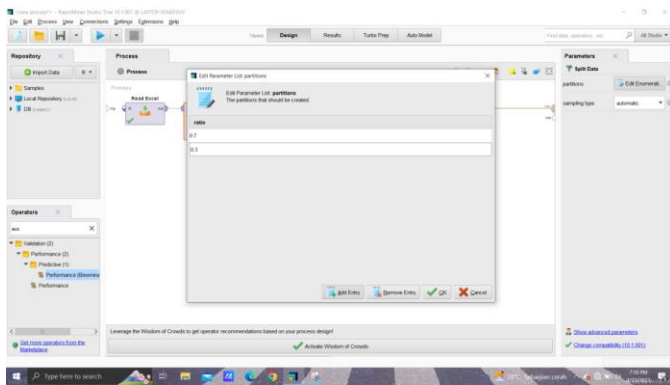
<new process*> – RapidMiner Studio Trial 10.0.001 @ LAPTOP-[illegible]
File Edit Process View Connections Settings Extensions Help

Views: Design Results Turbo Prep Auto Model
Find data, operators...etc All Studio

Repository
Import Data
Samples
Local Repository (Local)
DB (Legacy)

Process
Process
Process
Read Excel

Edit Parameter List: partitions
Edit Parameter List: partitions
The partitions that should be created.
ratio
0.7
0.3
Add Entry Remove Entry OK Cancel

Parameters
Split Data
partitions Edit Enumerati...
sampling type automatic

Operators
ave
Validation (2)
Performance (2)
Predictive (1)
Performance (Binomina
Performance

Get more operators from the Marketplace

Leverage the Wisdom of Crowds to get operator recommendations based on your process design!
Activate Wisdom of Crowds

Show advanced parameters
Change compatibility (10.1.001)

Type here to search
28°C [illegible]
7:50 PM
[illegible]